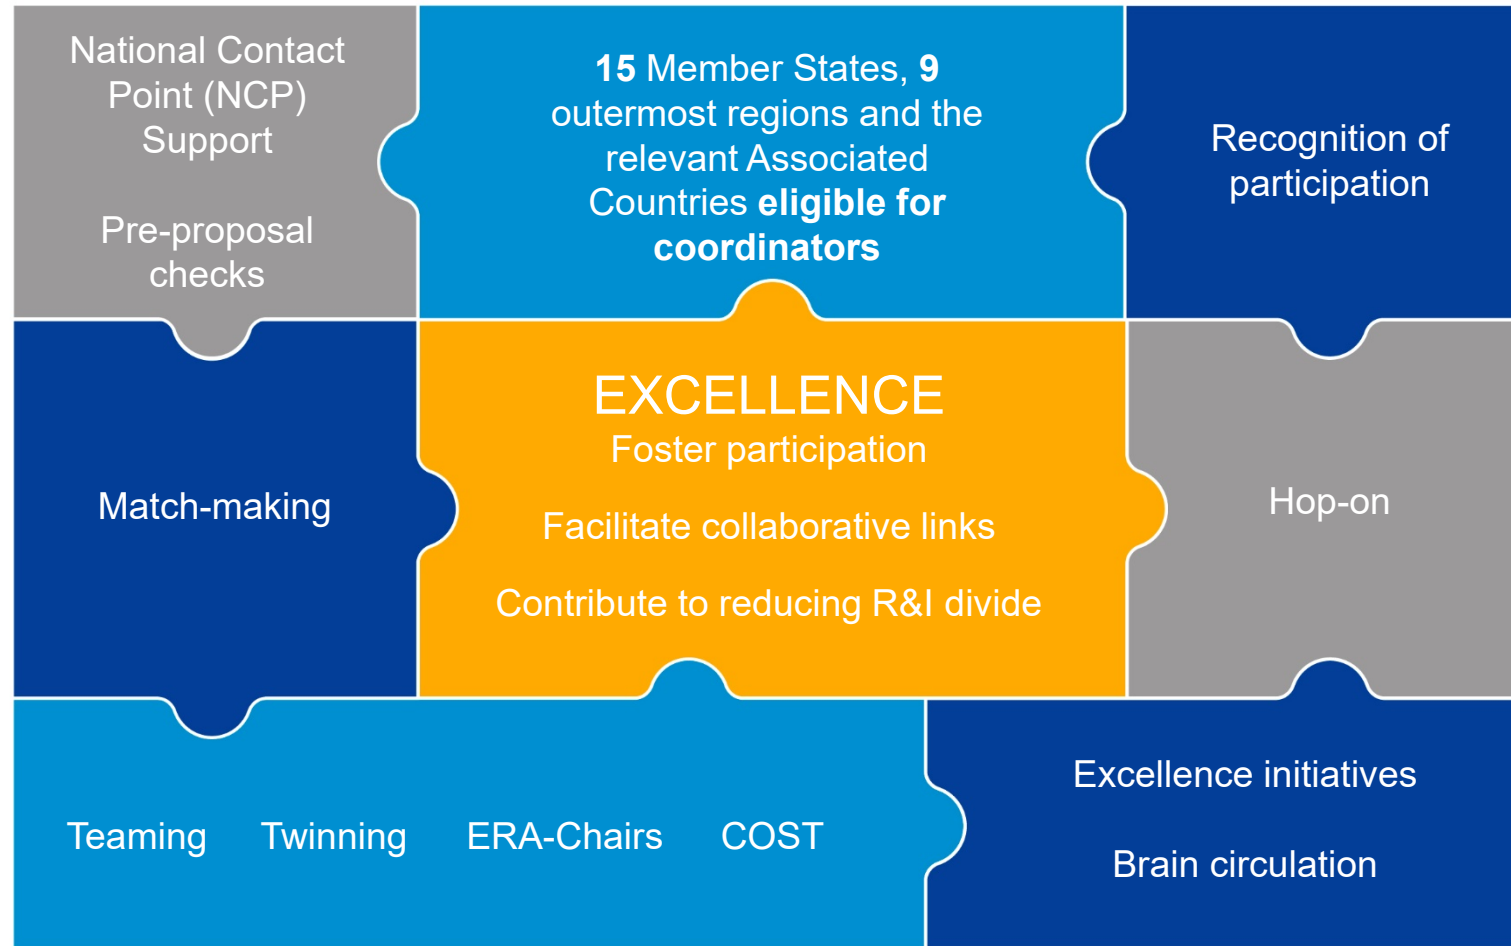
National Contact Point (NCP) Support

Pre-proposal checks

**15** Member States, **9** outermost regions and the relevant Associated Countries **eligible for coordinators**

Recognition of participation

Match-making

EXCELLENCE
Foster participation

Facilitate collaborative links

Contribute to reducing R&I divide

Hop-on

Teaming Twinning ERA-Chairs COST

Excellence initiatives

Brain circulation